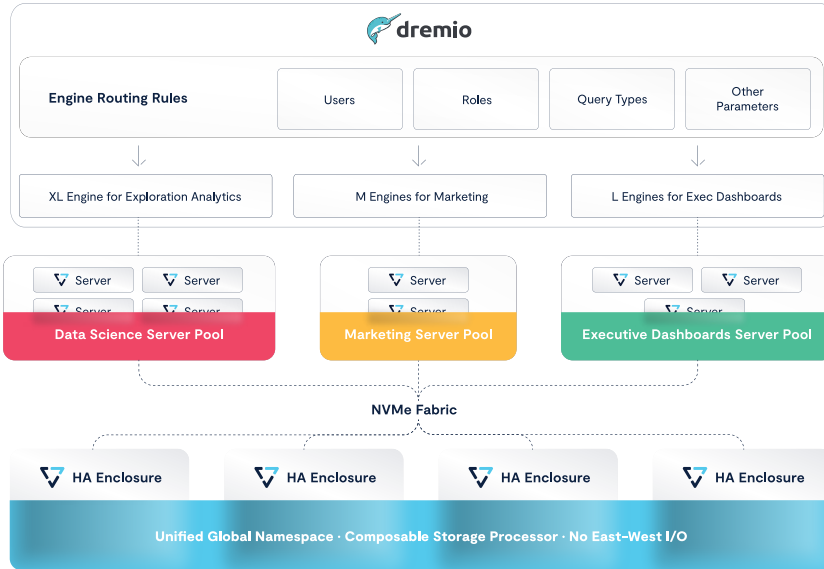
dremio

Engine Routing Rules

Users

Roles

Query Types

Other Parameters

XL Engine for Exploration Analytics

M Engines for Marketing

L Engines for Exec Dashboards

Server

Server

Server

Server

Data Science Server Pool

Server

Server

Marketing Server Pool

Server

Server

Server

Executive Dashboards Server Pool

NVMe Fabric

HA Enclosure

HA Enclosure

HA Enclosure

HA Enclosure

Unified Global Namespace · Composable Storage Processor · No East-West I/O